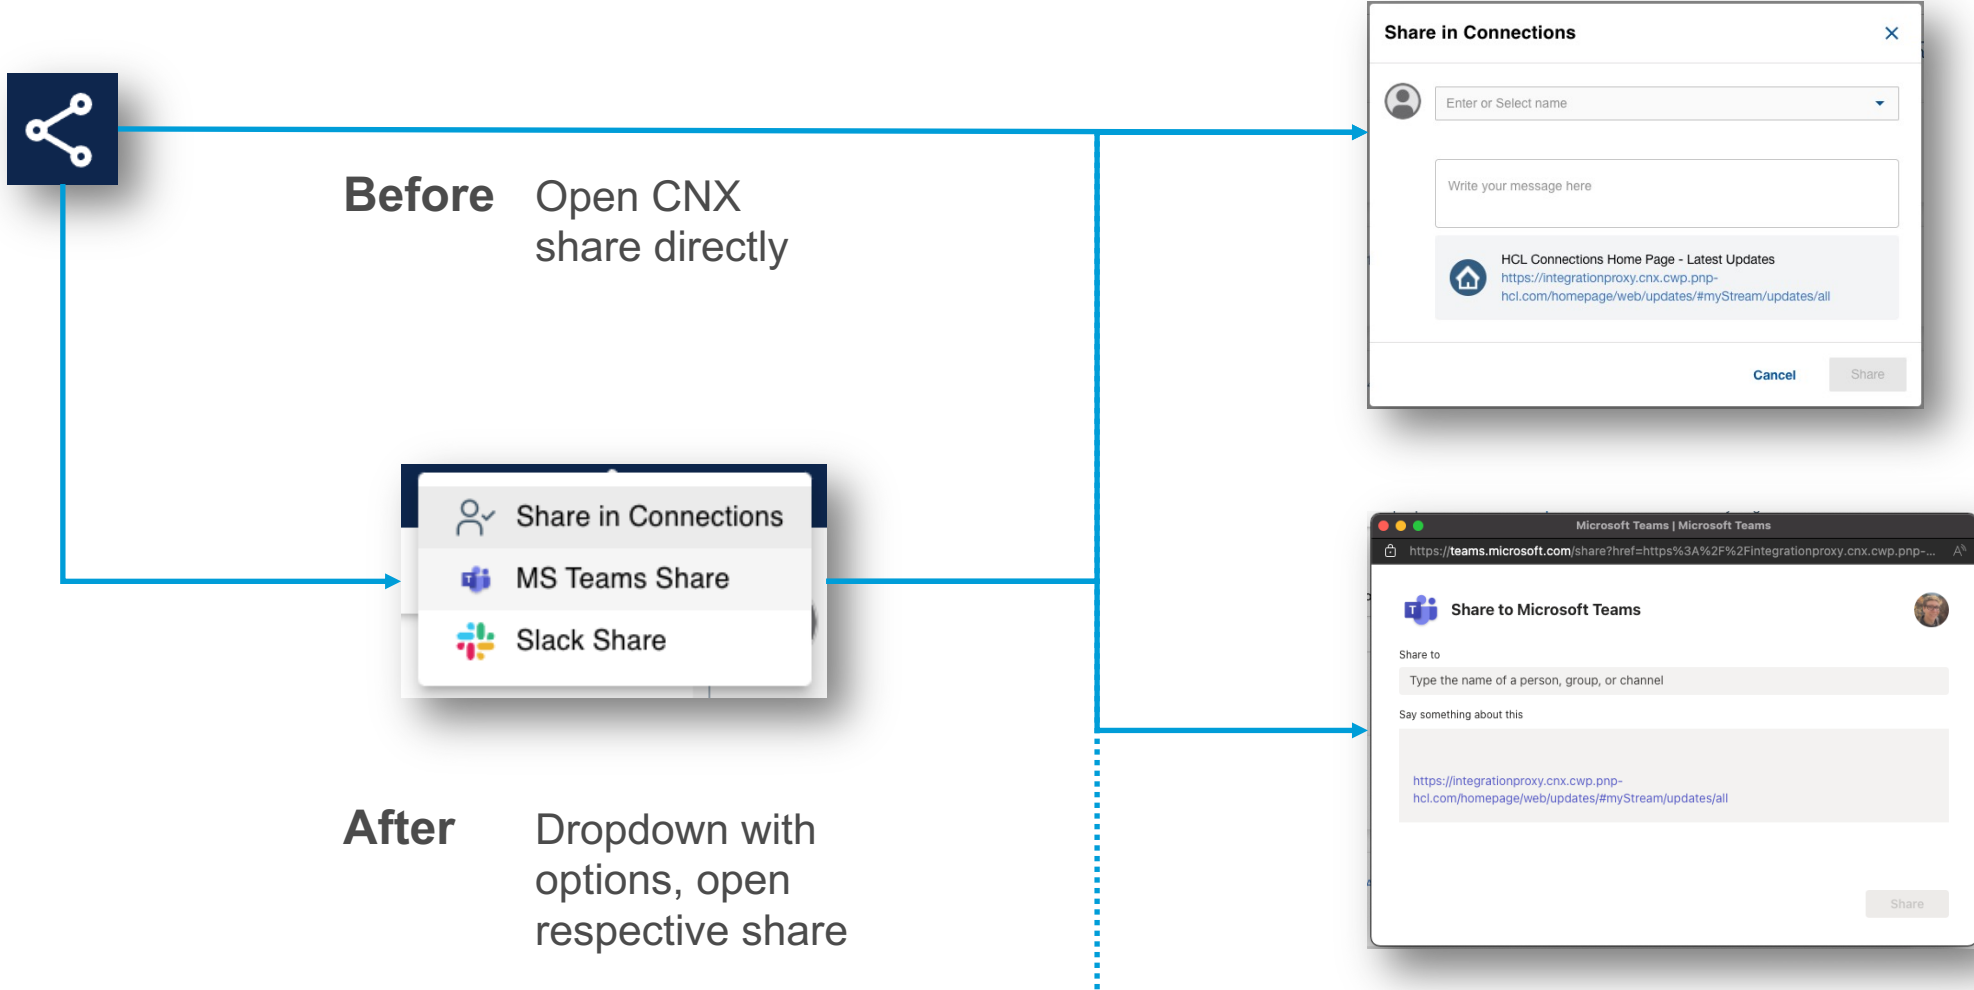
Before Open CNX share directly

Share in Connections

Enter or Select name

Write your message here

HCL Connections Home Page - Latest Updates
https://integrationproxy.cnx.cwp.pnp-hcl.com/homepage/web/updates/#myStream/updates/all

Cancel Share

Share in Connections
MS Teams Share
Slack Share

Microsoft Teams | Microsoft Teams
https://teams.microsoft.com/share?href=https%3A%2F%2Fintegrationproxy.cnx.cwp.pnp-...

Share to Microsoft Teams

Share to
Type the name of a person, group, or channel

Say something about this
https://integrationproxy.cnx.cwp.pnp-hcl.com/homepage/web/updates/#myStream/updates/all

Share

After Dropdown with options, open respective share